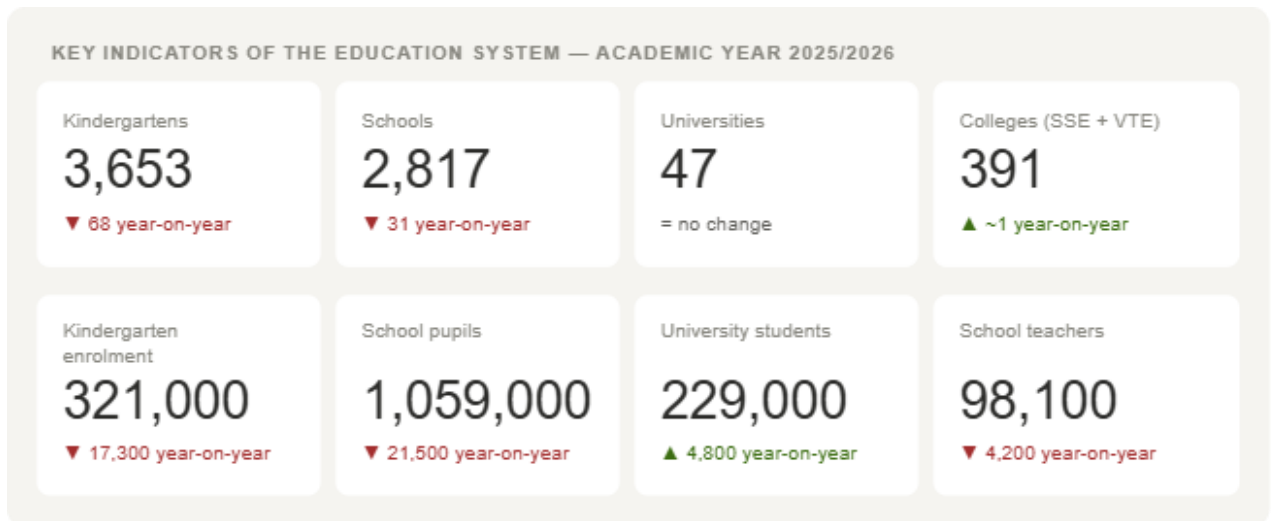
KEY INDICATORS OF THE EDUCATION SYSTEM — ACADEMIC YEAR 2025/2026

Kindergartens
3,653
▼ 68 year-on-year

Schools
2,817
▼ 31 year-on-year

Universities
47
= no change

Colleges (SSE + VTE)
391
▲ ~1 year-on-year

Kindergarten enrolment
321,000
▼ 17,300 year-on-year

School pupils
1,059,000
▼ 21,500 year-on-year

University students
229,000
▲ 4,800 year-on-year

School teachers
98,100
▼ 4,200 year-on-year